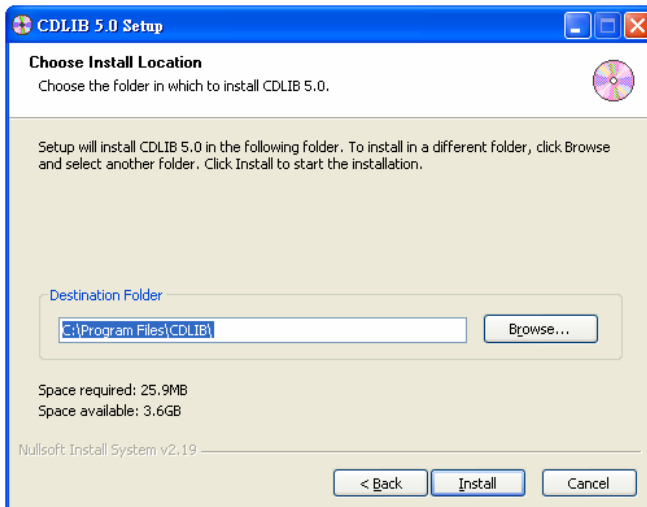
CDLIB 5.0 Setup

Choose Install Location

Choose the folder in which to install CDLIB 5.0.

Setup will install CDLIB 5.0 in the following folder. To install in a different folder, click Browse and select another folder. Click Install to start the installation.

Destination Folder

C:\Program Files\CDLIB\

Browse...

Space required: 25.9MB
Space available: 3.6GB

Nullsoft Install System v2.19

< Back

Install

Cancel